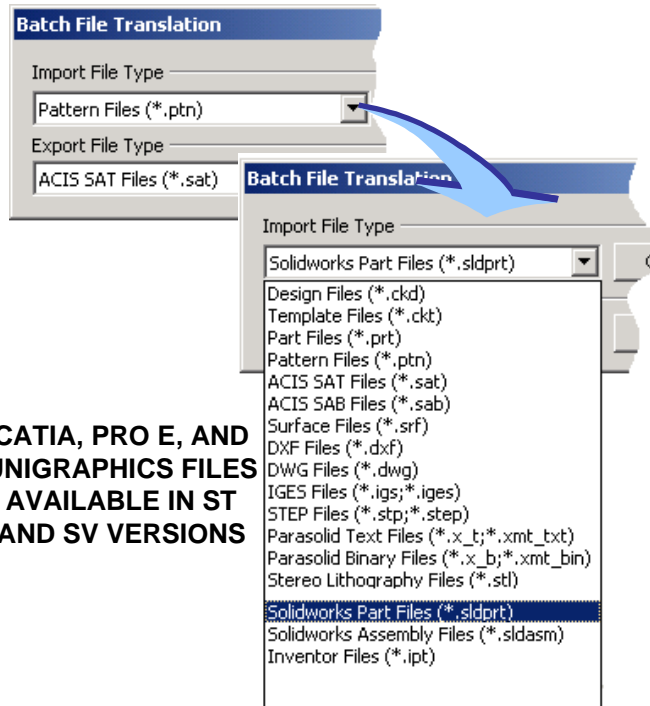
Batch File Translation

Import File Type

Pattern Files (*.ptn)

Export File Type

ACIS SAT Files (*.sat)

Batch File Translation

Import File Type

Solidworks Part Files (*.sldprt)

Design Files (*.ckd)
Template Files (*.ckt)
Part Files (*.prt)
Pattern Files (*.ptn)
ACIS SAT Files (*.sat)
ACIS SAB Files (*.sab)
Surface Files (*.srf)
DXF Files (*.dxf)
DWG Files (*.dwg)
IGES Files (*.igs;*.iges)
STEP Files (*.stp;*.step)
Parasolid Text Files (*.x_t;*.xmt_txt)
Parasolid Binary Files (*.x_b;*.xmt_bin)
Stereo Lithography Files (*.stl)
Solidworks Part Files (*.sldprt)
Solidworks Assembly Files (*.sldasm)
Inventor Files (*.ipt)

CATIA, PRO E, AND UNIGRAPHICS FILES AVAILABLE IN ST AND SV VERSIONS